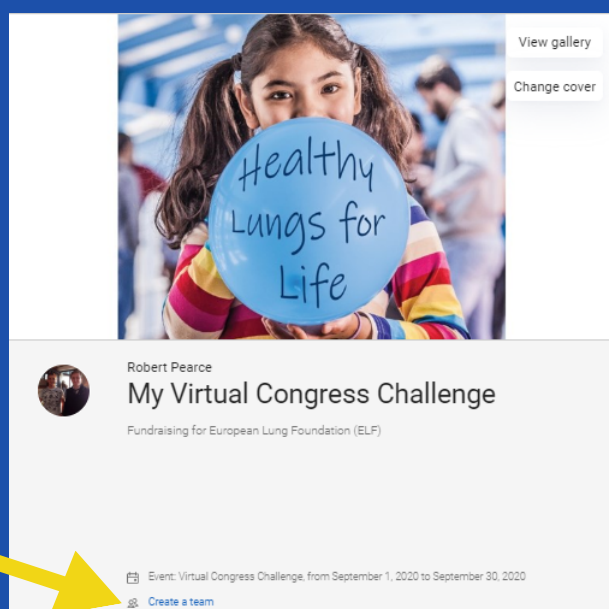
View gallery

Change cover

Healthy Lungs for Life

Robert Pearce

My Virtual Congress Challenge

Fundraising for European Lung Foundation (ELF)

Event: Virtual Congress Challenge, from September 1, 2020 to September 30, 2020

Create a team